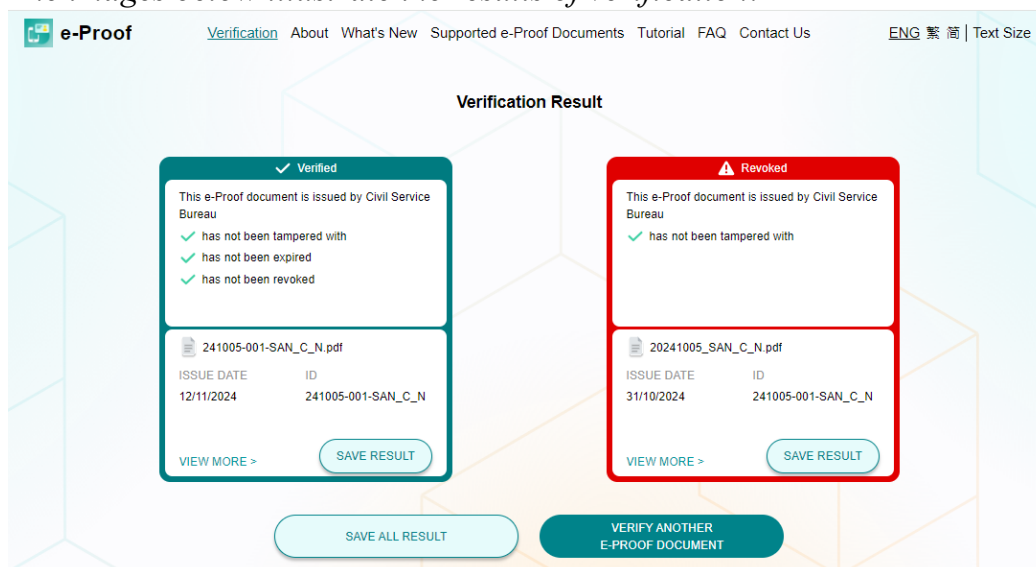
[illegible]

e-Proof

Verification About What's New Supported e-Proof Documents Tutorial FAQ Contact Us

ENG 繁 简 | Text Size

Verification Result

Verified

This e-Proof document is issued by Civil Service Bureau

has not been tampered with

has not been expired

has not been revoked

241005-001-SAN_C_N.pdf

| ISSUE DATE | ID |
|---|---|
| 12/11/2024 | 241005-001-SAN_C_N |

VIEW MORE >

SAVE RESULT

Revoked

This e-Proof document is issued by Civil Service Bureau

has not been tampered with

20241005_SAN_C_N.pdf

| ISSUE DATE | ID |
|---|---|
| 31/10/2024 | 241005-001-SAN_C_N |

VIEW MORE >

SAVE RESULT

SAVE ALL RESULT

VERIFY ANOTHER E-PROOF DOCUMENT